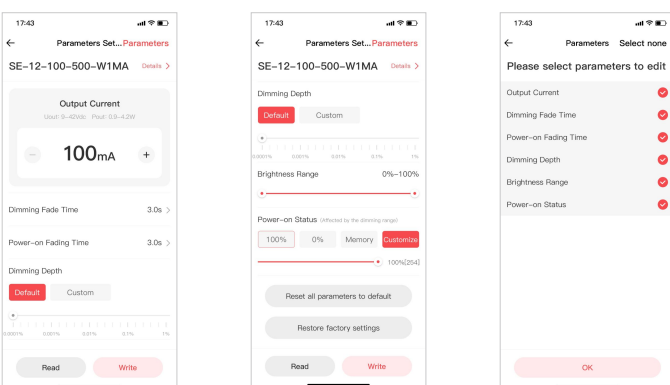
17:43

←  Parameters Set... Parameters

SE-12-100-500-W1MA  Details >

Output Current

Uout: 9~42Vdc  Pout: 0.9~4.2W

−  100mA  +

Dimming Fade Time  3.0s >

Power-on Fading Time  3.0s >

Dimming Depth

Default  Custom

0.0001%  0.001%  0.01%  0.1%  1%

Read  Write

17:43

←  Parameters Set... Parameters

SE-12-100-500-W1MA  Details >

Dimming Depth

Default  Custom

0.0001%  0.001%  0.01%  0.1%  1%

Brightness Range  0%~100%

Power-on Status (Affected by the dimming range)

100%  0%  Memory  Customize

100%(254)

Reset all parameters to default

Restore factory settings

Read  Write

17:43

←  Parameters  Select none

Please select parameters to edit

Output Current

Dimming Fade Time

Power-on Fading Time

Dimming Depth

Brightness Range

Power-on Status

OK